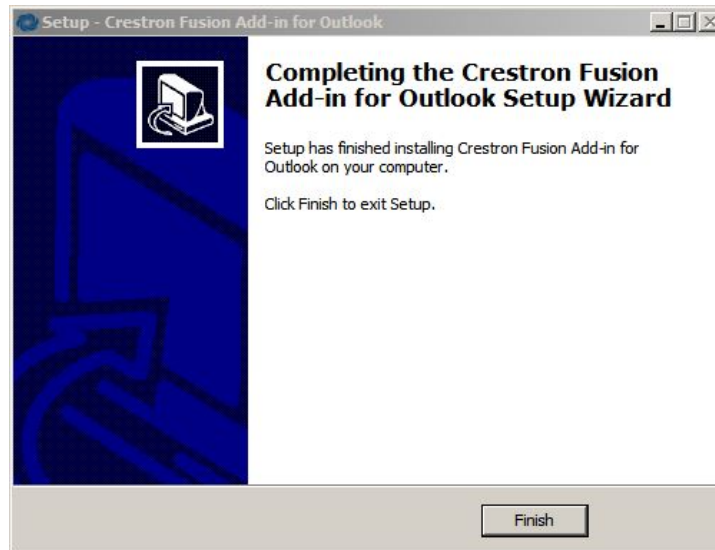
Setup - Crestron Fusion Add-in for Outlook

Completing the Crestron Fusion Add-in for Outlook Setup Wizard

Setup has finished installing Crestron Fusion Add-in for Outlook on your computer.

Click Finish to exit Setup.

Finish